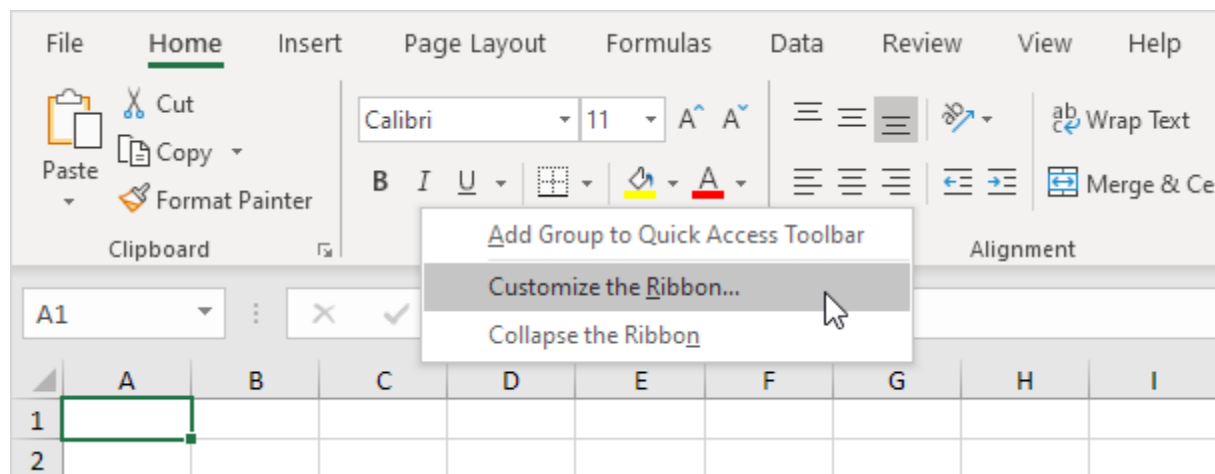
File Home Insert Page Layout Formulas Data Review View Help

Paste
Cut
Copy
Format Painter
Clipboard

Calibri 11 A A
B I U
A

ab Wrap Text
Merge & Ce
Alignment

Add Group to Quick Access Toolbar
Customize the Ribbon...
Collapse the Ribbon

A1

| | A | B | C | D | E | F | G | H | I |
|---|---|---|---|---|---|---|---|---|---|
| 1 | | | | | | | | | |
| 2 | | | | | | | | | |